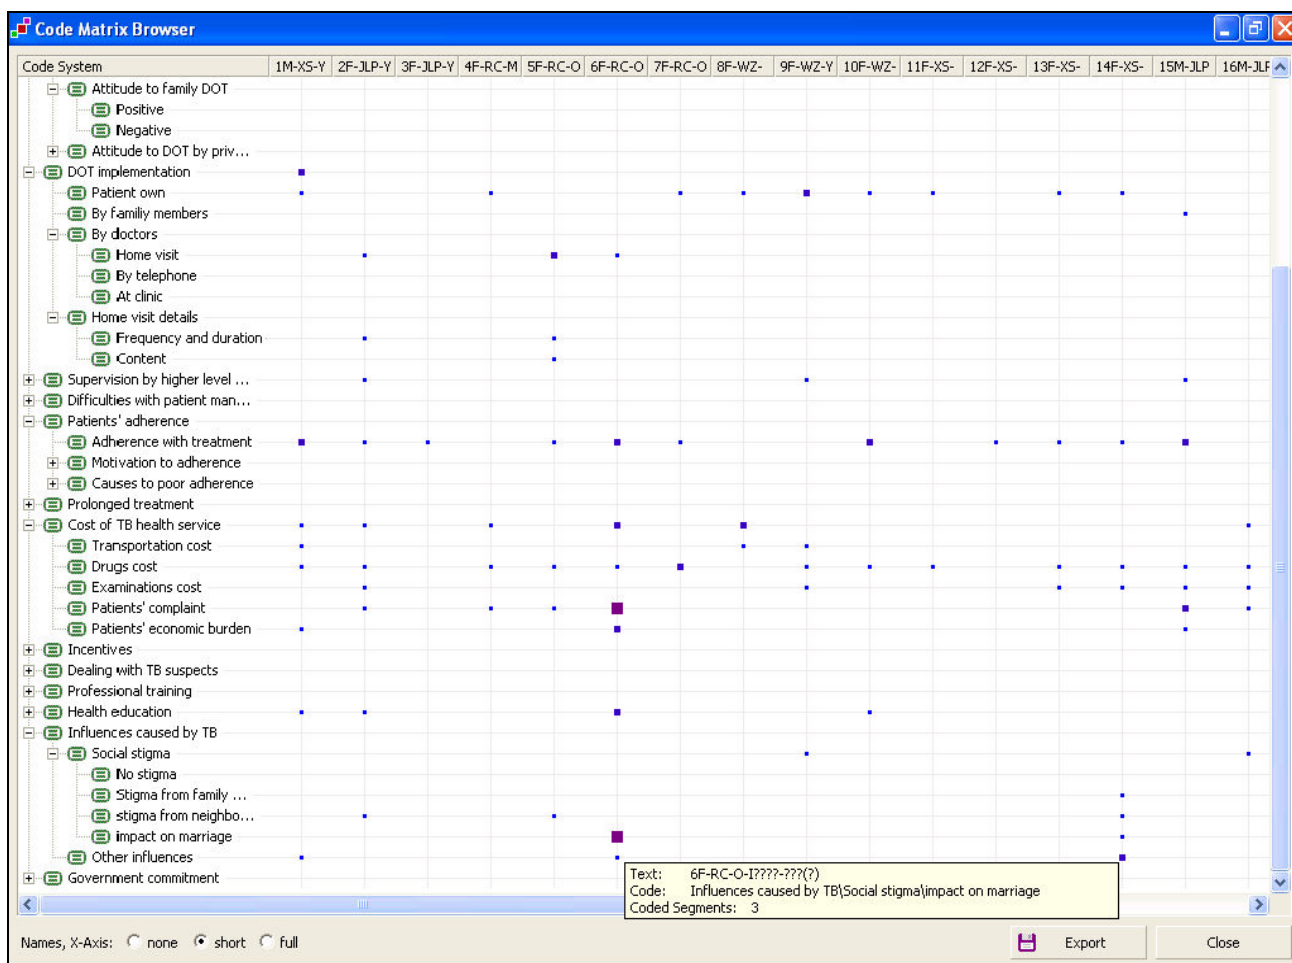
Code Matrix Browser

| Code System | 1M-XS-Y | 2F-JLP-Y | 3F-JLP-Y | 4F-RC-M | 5F-RC-O | 6F-RC-O | 7F-RC-O | 8F-WZ- | 9F-WZ-Y | 10F-WZ- | 11F-XS- | 12F-XS- | 13F-XS- | 14F-XS- | 15M-JLP | 16M-JLF |
|---|---|---|---|---|---|---|---|---|---|---|---|---|---|---|---|---|
| Attitude to family DOT | | | | | | | | | | | | | | | | |
| Positive | | | | | | | | | | | | | | | | |
| Negative | | | | | | | | | | | | | | | | |
| Attitude to DOT by priv... | | | | | | | | | | | | | | | | |
| DOT implementation | | | | | | | | | | | | | | | | |
| Patient own | | | | | | | | | | | | | | | | |
| By familiy members | | | | | | | | | | | | | | | | |
| By doctors | | | | | | | | | | | | | | | | |
| Home visit | | | | | | | | | | | | | | | | |
| By telephone | | | | | | | | | | | | | | | | |
| At clinic | | | | | | | | | | | | | | | | |
| Home visit details | | | | | | | | | | | | | | | | |
| Frequency and duration | | | | | | | | | | | | | | | | |
| Content | | | | | | | | | | | | | | | | |
| Supervision by higher level ... | | | | | | | | | | | | | | | | |
| Difficulties with patient man... | | | | | | | | | | | | | | | | |
| Patients' adherence | | | | | | | | | | | | | | | | |
| Adherence with treatment | | | | | | | | | | | | | | | | |
| Motivation to adherence | | | | | | | | | | | | | | | | |
| Causes to poor adherence | | | | | | | | | | | | | | | | |
| Prolonged treatment | | | | | | | | | | | | | | | | |
| Cost of TB health service | | | | | | | | | | | | | | | | |
| Transportation cost | | | | | | | | | | | | | | | | |
| Drugs cost | | | | | | | | | | | | | | | | |
| Examinations cost | | | | | | | | | | | | | | | | |
| Patients' complaint | | | | | | | | | | | | | | | | |
| Patients' economic burden | | | | | | | | | | | | | | | | |
| Incentives | | | | | | | | | | | | | | | | |
| Dealing with TB suspects | | | | | | | | | | | | | | | | |
| Professional training | | | | | | | | | | | | | | | | |
| Health education | | | | | | | | | | | | | | | | |
| Influences caused by TB | | | | | | | | | | | | | | | | |
| Social stigma | | | | | | | | | | | | | | | | |
| No stigma | | | | | | | | | | | | | | | | |
| Stigma from family ... | | | | | | | | | | | | | | | | |
| stigma from neighbo... | | | | | | | | | | | | | | | | |
| impact on marriage | | | | | | | | | | | | | | | | |
| Other influences | | | | | | | | | | | | | | | | |
| Government commitment | | | | | | | | | | | | | | | | |

Text: 6F-RC-O-I????-???(?)
Code: Influences caused by TB\Social stigma\impact on marriage
Coded Segments: 3

Names, X-Axis: none short full

Export

Close